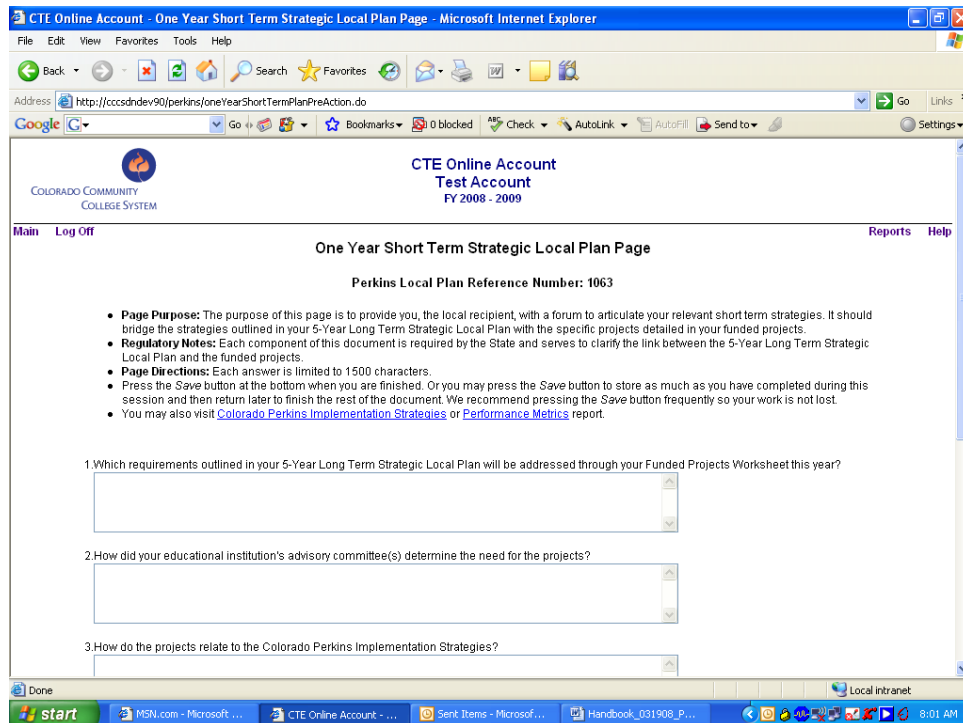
CTE Online Account - One Year Short Term Strategic Local Plan Page - Microsoft Internet Explorer

File Edit View Favorites Tools Help

Back Search Favorites

Address http://cccsdndev90/perkins/oneYearShortTermPlanPreAction.do Go Links

Google G- Go Bookmarks 0 blocked Check AutoLink AutoFill Send to Settings

COLORADO COMMUNITY COLLEGE SYSTEM

CTE Online Account
Test Account
FY 2008 - 2009

Main Log Off Reports Help

One Year Short Term Strategic Local Plan Page

Perkins Local Plan Reference Number: 1063

- **Page Purpose:** The purpose of this page is to provide you, the local recipient, with a forum to articulate your relevant short term strategies. It should bridge the strategies outlined in your 5-Year Long Term Strategic Local Plan with the specific projects detailed in your funded projects.
- **Regulatory Notes:** Each component of this document is required by the State and serves to clarify the link between the 5-Year Long Term Strategic Local Plan and the funded projects.
- **Page Directions:** Each answer is limited to 1500 characters.
- Press the *Save* button at the bottom when you are finished. Or you may press the *Save* button to store as much as you have completed during this session and then return later to finish the rest of the document. We recommend pressing the *Save* button frequently so your work is not lost.
- You may also visit Colorado Perkins Implementation Strategies or Performance Metrics report.

1.Which requirements outlined in your 5-Year Long Term Strategic Local Plan will be addressed through your Funded Projects Worksheet this year?

2.How did your educational institution's advisory committee(s) determine the need for the projects?

3.How do the projects relate to the Colorado Perkins Implementation Strategies?

Done Local intranet

start MSN.com - Microsoft ... CTE Online Account - ... Sent Items - Microsof... Handbook_031908_P... 8:01 AM